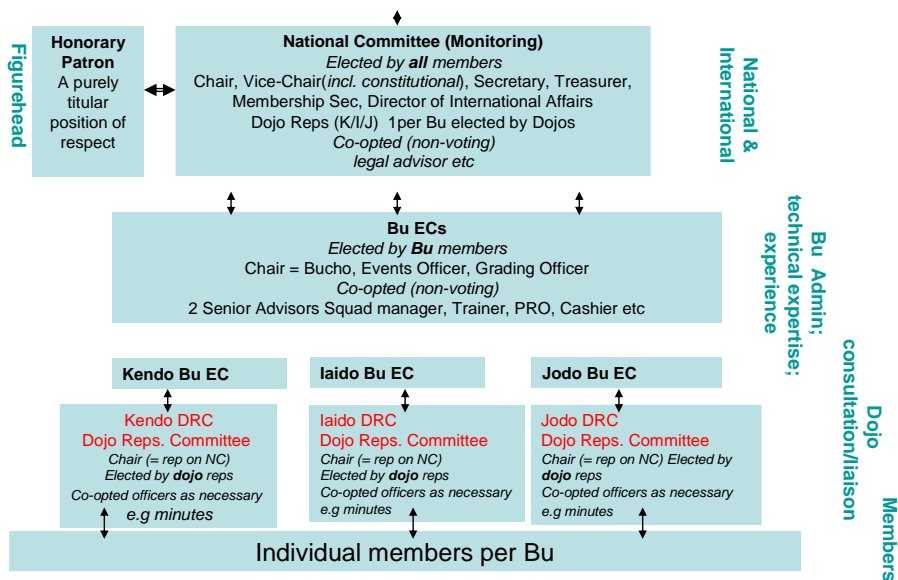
Figurehead

Honorary Patron
A purely titular position of respect

National Committee (Monitoring)
*Elected by **all** members*
Chair, Vice-Chair(*incl. constitutional*), Secretary, Treasurer, Membership Sec, Director of International Affairs
Dojo Reps (K/I/J) 1per Bu elected by Dojos
*Co-opted (non-voting)*
*legal advisor etc*

National & International

Bu ECs
*Elected by **Bu** members*
Chair = Bucho, Events Officer, Grading Officer
*Co-opted (non-voting)*
2 Senior Advisors Squad manager, Trainer, PRO, Cashier etc

Bu Admin; technical expertise; experience

Kendo Bu EC

Kendo DRC
Dojo Reps. Committee
*Chair (= rep on NC)*
*Elected by **dojo** reps*
*Co-opted officers as necessary*
*e.g minutes*

Iaido Bu EC

Iaido DRC
Dojo Reps. Committee
*Chair (= rep on NC)*
*Elected by **dojo** reps*
*Co-opted officers as necessary*
*e.g minutes*

Jodo Bu EC

Jodo DRC
Dojo Reps. Committee
*Chair (= rep on NC) Elected by **dojo** reps*
*Co-opted officers as necessary*
*e.g minutes*

Dojo consultation/liaison

Individual members per Bu

Members